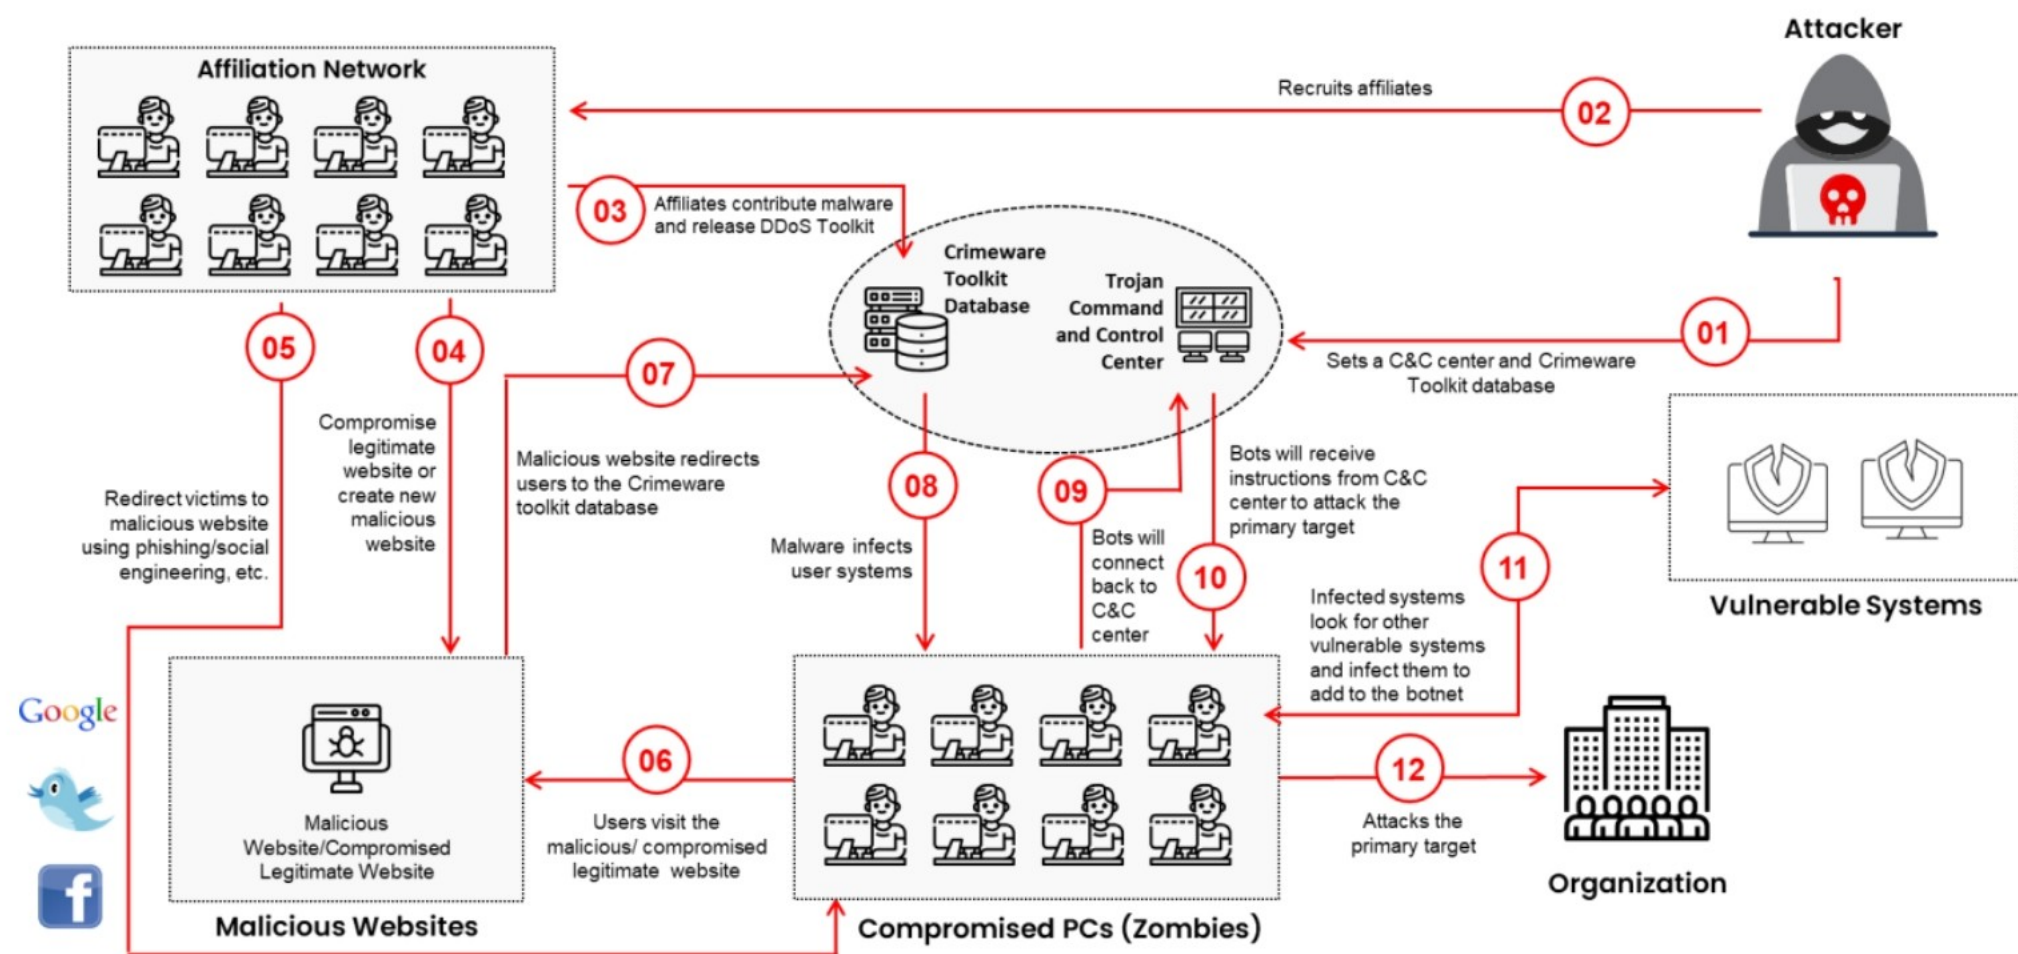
Attacker

Affiliation Network

Recruits affiliates

02

03 Affiliates contribute malware and release DDoS Toolkit

Crimeware Toolkit Database

Trojan Command and Control Center

01 Sets a C&C center and Crimeware Toolkit database

05

04

07

Compromise legitimate website or create new malicious website

Redirect victims to malicious website using phishing/social engineering, etc.

Malicious website redirects users to the Crimeware toolkit database

08

Malware infects user systems

09

Bots will connect back to C&C center

10

Bots will receive instructions from C&C center to attack the primary target

11

Infected systems look for other vulnerable systems and infect them to add to the botnet

Vulnerable Systems

Google

f

Malicious Website/Compromised Legitimate Website

Malicious Websites

06

Users visit the malicious/ compromised legitimate website

Compromised PCs (Zombies)

12

Attacks the primary target

Organization